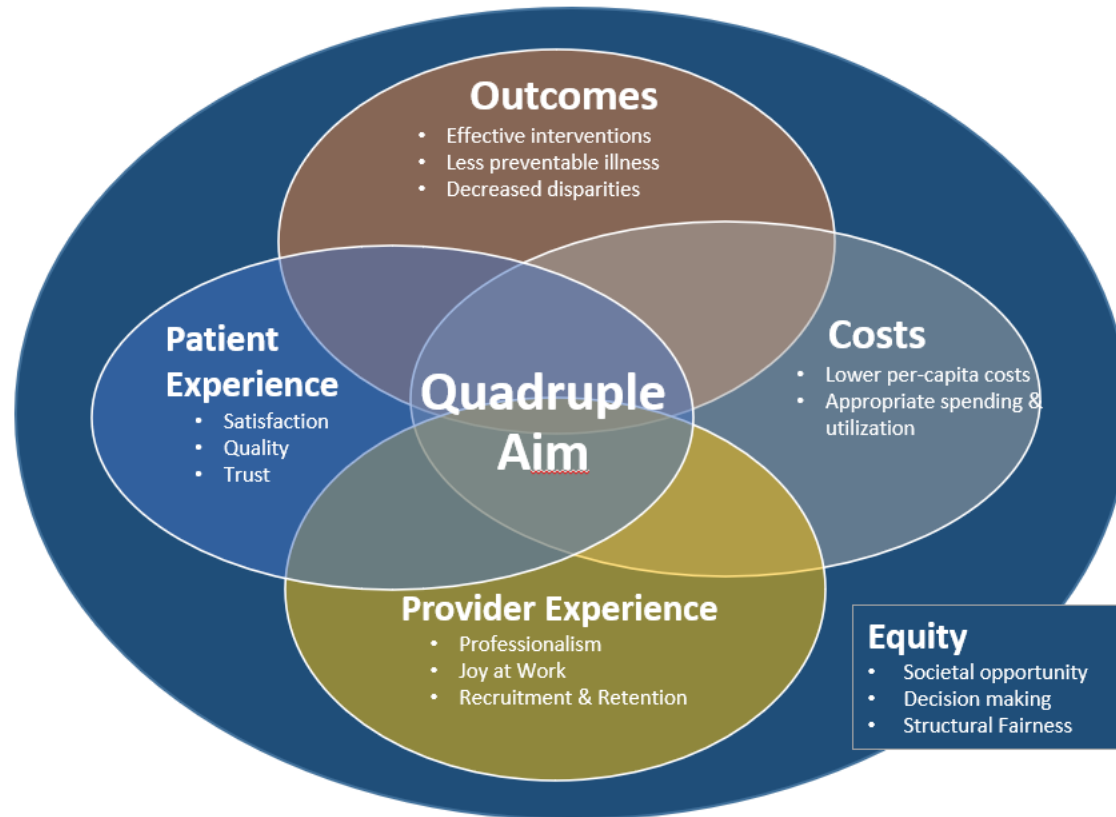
Outcomes
- Effective interventions
- Less preventable illness
- Decreased disparities

Patient Experience
- Satisfaction
- Quality
- Trust

Quadruple Aim

Costs
- Lower per-capita costs
- Appropriate spending & utilization

Provider Experience
- Professionalism
- Joy at Work
- Recruitment & Retention

Equity
- Societal opportunity
- Decision making
- Structural Fairness